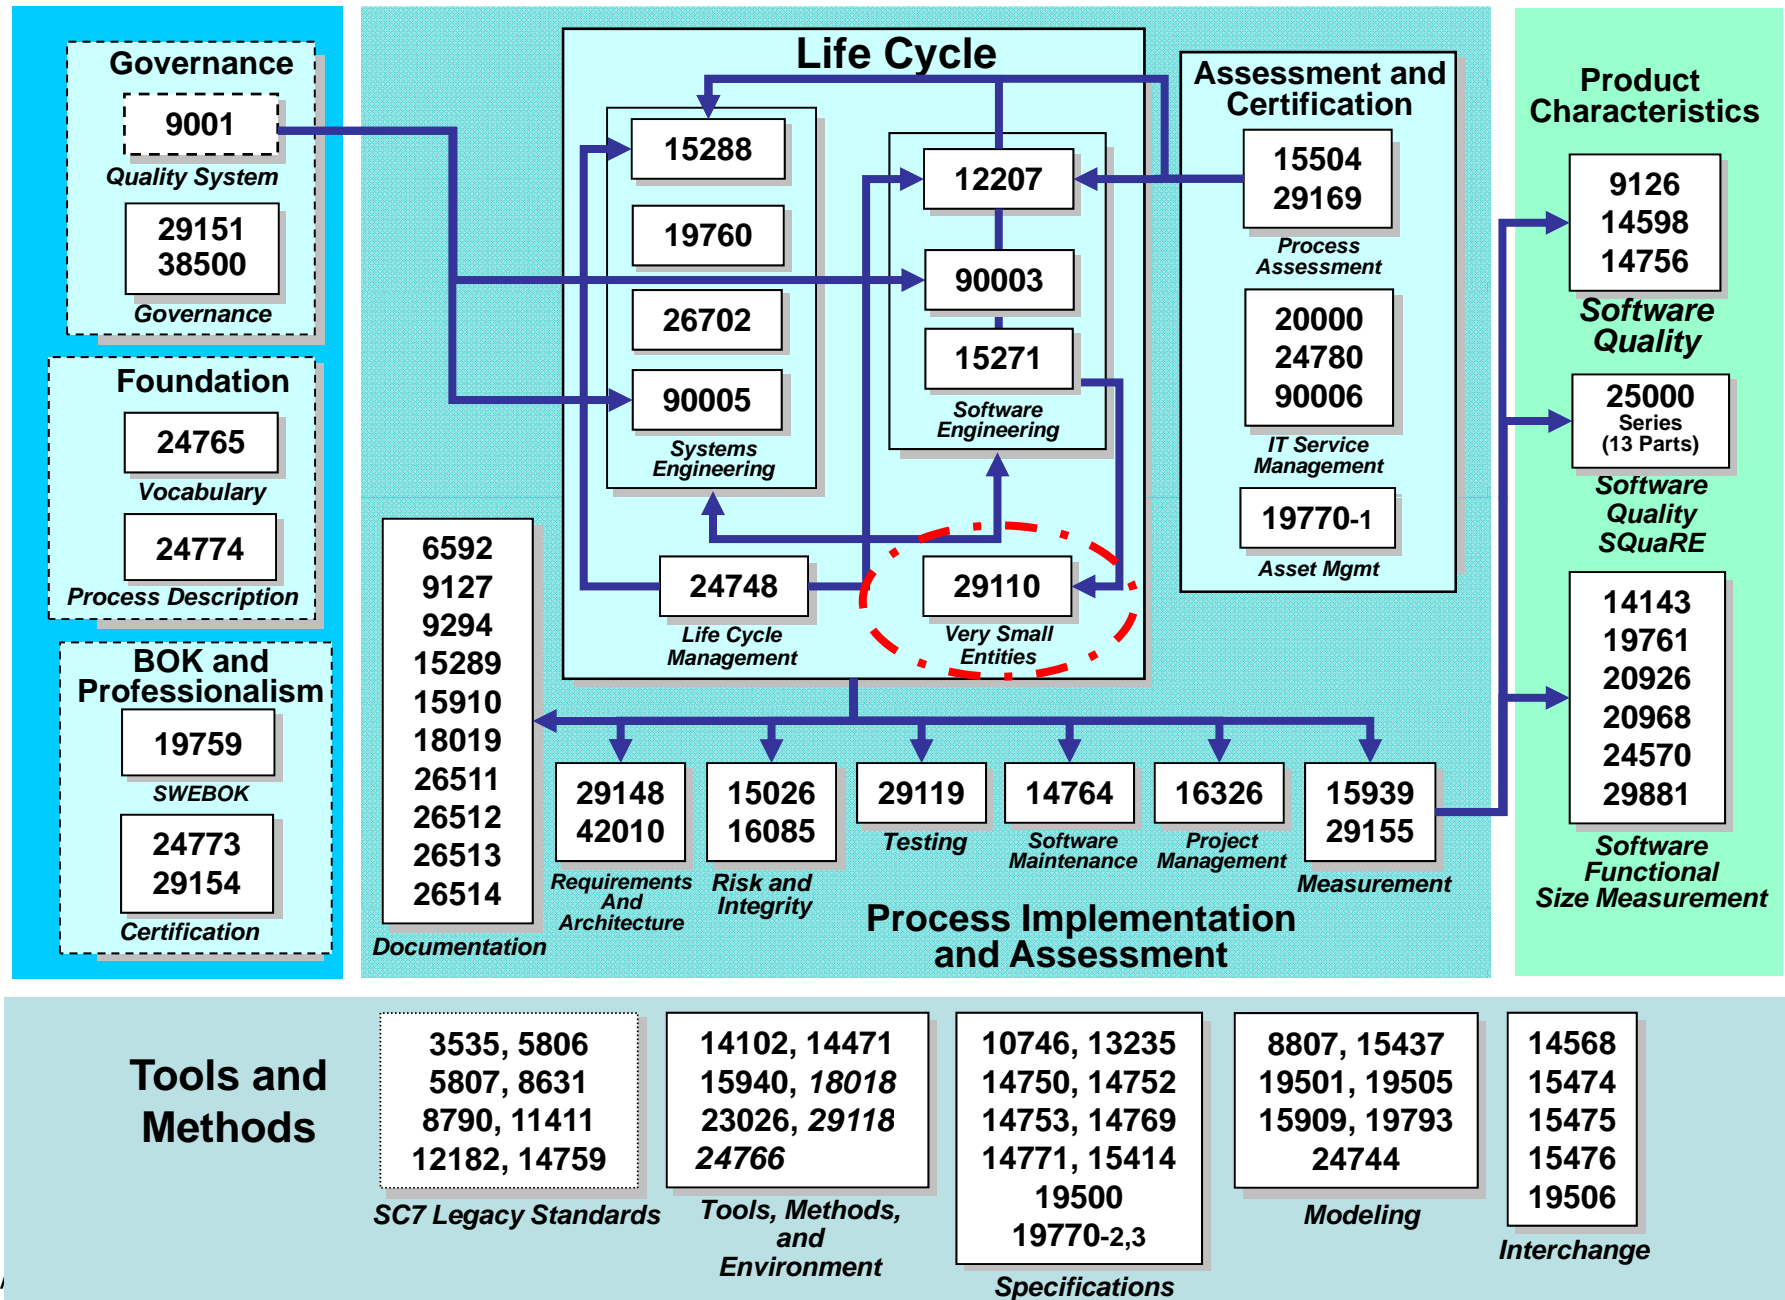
Governance

9001

Quality System

29151
38500

Governance

Foundation

24765

Vocabulary

24774

Process Description

BOK and Professionalism

19759

SWEBOK

24773
29154

Certification

Life Cycle

15288

19760

26702

90005

Systems Engineering

12207

90003

15271

Software Engineering

24748

Life Cycle Management

29110

Very Small Entities

Assessment and Certification

15504
29169

Process Assessment

20000
24780
90006

IT Service Management

19770-1

Asset Mgmt

Product Characteristics

9126
14598
14756

Software Quality

25000
Series
(13 Parts)

Software Quality SQuaRE

14143
19761
20926
20968
24570
29881

Software Functional Size Measurement

6592
9127
9294
15289
15910
18019
26511
26512
26513
26514

Documentation

29148
42010

Requirements And Architecture

15026
16085

Risk and Integrity

29119

Testing

14764

Software Maintenance

16326

Project Management

15939
29155

Measurement

Process Implementation and Assessment

Tools and Methods

3535, 5806
5807, 8631
8790, 11411
12182, 14759

SC7 Legacy Standards

14102, 14471
15940, 18018
23026, 29118
24766

Tools, Methods, and Environment

10746, 13235
14750, 14752
14753, 14769
14771, 15414
19500
19770-2,3

Specifications

8807, 15437
19501, 19505
15909, 19793
24744

Modeling

14568
15474
15475
15476
19506

Interchange